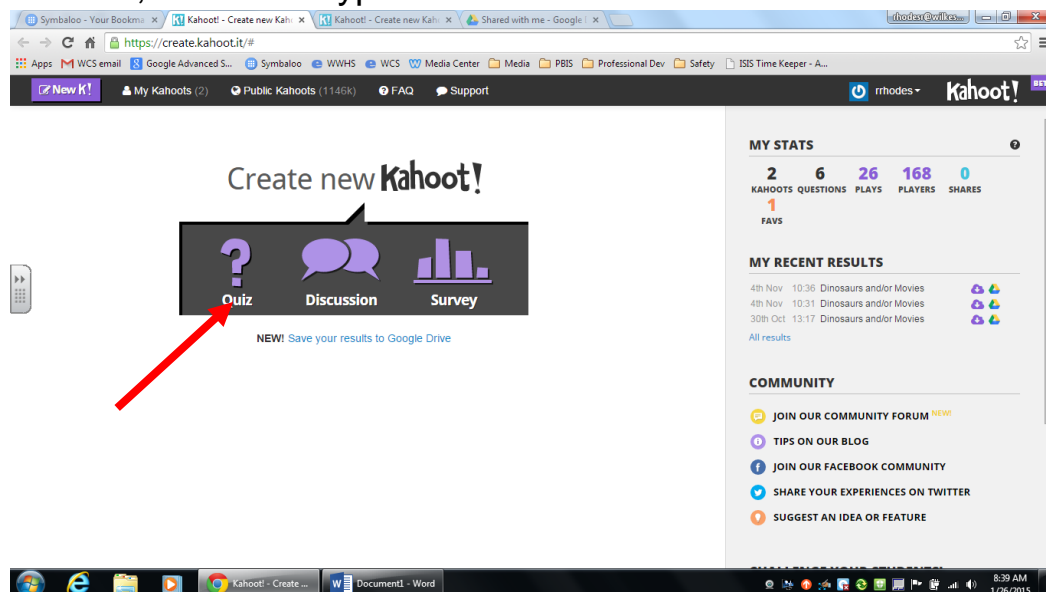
Symbaloo - Your Bookma ×
Kahoot! - Create new Kah ×
Kahoot! - Create new Kah ×
Shared with me - Google ×
rhodesr@wilkes...
https://create.kahoot.it/#
Apps  WCS email  Google Advanced S...  Symbaloo  WWHS  WCS  Media Center  Media  PBIS  Professional Dev  Safety  ISIS Time Keeper - A...
New K!  My Kahoots (2)  Public Kahoots (1146k)  FAQ  Support
rrhodes
Kahoot!
BETA

Create new Kahoot!

Quiz
Discussion
Survey

NEW! Save your results to Google Drive

MY STATS

| 2 | 6 | 26 | 168 | 0 |
|---|---|---|---|---|
| KAHOOTS | QUESTIONS | PLAYS | PLAYERS | SHARES |

1
FAVS

MY RECENT RESULTS

4th Nov 10:36 Dinosaurs and/or Movies
4th Nov 10:31 Dinosaurs and/or Movies
30th Oct 13:17 Dinosaurs and/or Movies
All results

COMMUNITY

JOIN OUR COMMUNITY FORUM NEW!
TIPS ON OUR BLOG
JOIN OUR FACEBOOK COMMUNITY
SHARE YOUR EXPERIENCES ON TWITTER
SUGGEST AN IDEA OR FEATURE

Kahoot! - Create ...
Document1 - Word
8:39 AM
1/26/2015